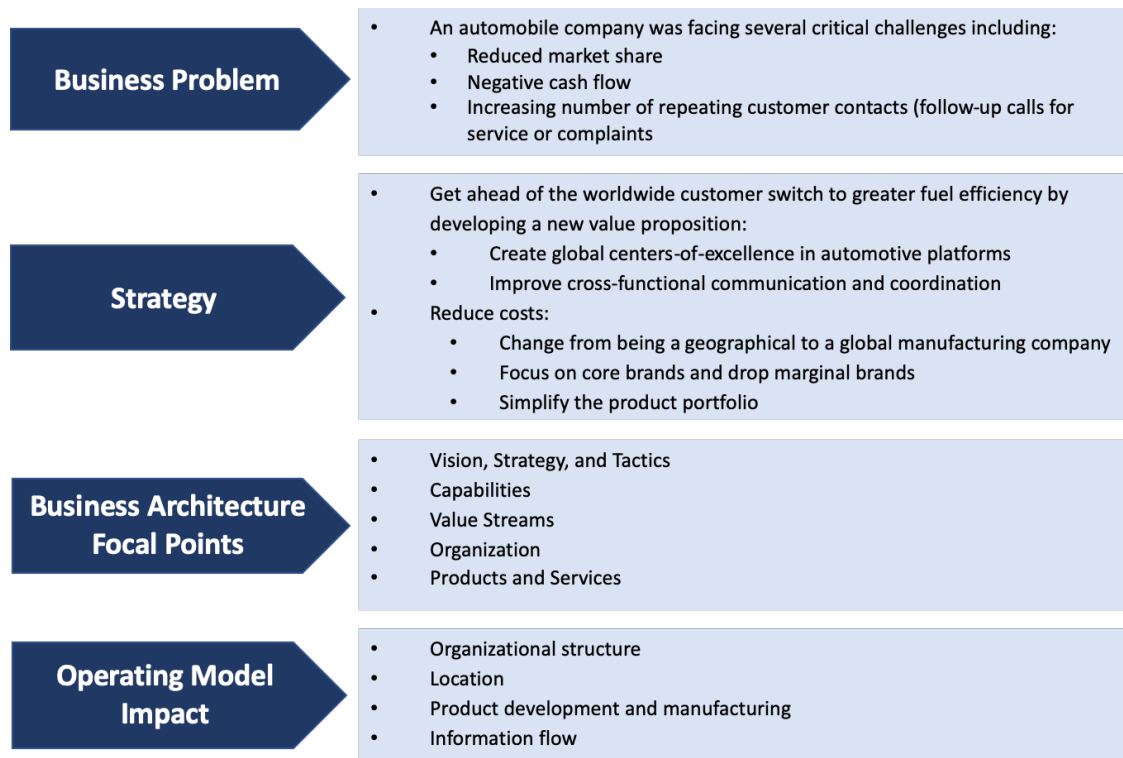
Business Problem

- An automobile company was facing several critical challenges including:
  - Reduced market share
  - Negative cash flow
  - Increasing number of repeating customer contacts (follow-up calls for service or complaints

Strategy

- Get ahead of the worldwide customer switch to greater fuel efficiency by developing a new value proposition:
  - Create global centers-of-excellence in automotive platforms
  - Improve cross-functional communication and coordination
- Reduce costs:
  - Change from being a geographical to a global manufacturing company
  - Focus on core brands and drop marginal brands
  - Simplify the product portfolio

Business Architecture Focal Points

- Vision, Strategy, and Tactics
- Capabilities
- Value Streams
- Organization
- Products and Services

Operating Model Impact

- Organizational structure
- Location
- Product development and manufacturing
- Information flow